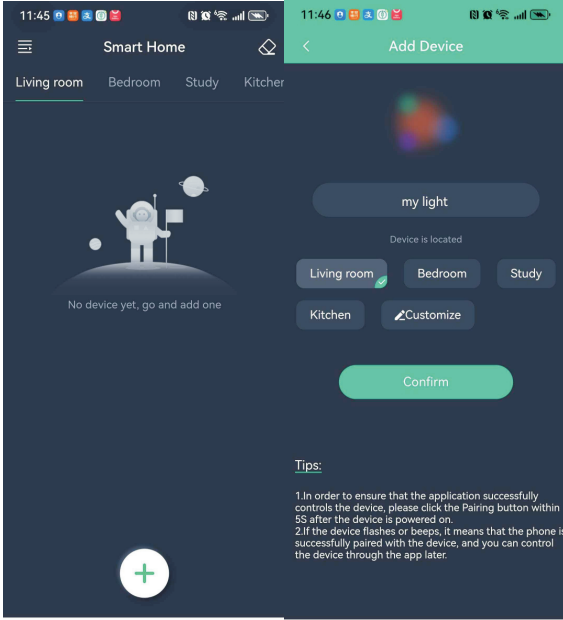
11:45

Smart Home

Living room Bedroom Study Kitcher

No device yet, go and add one

+

11:46

Add Device

my light

Device is located

Living room Bedroom Study

Kitchen Customize

Confirm

Tips:

1.In order to ensure that the application successfully controls the device, please click the Pairing button within 5S after the device is powered on.
2.If the device flashes or beeps, it means that the phone is successfully paired with the device, and you can control the device through the app later.